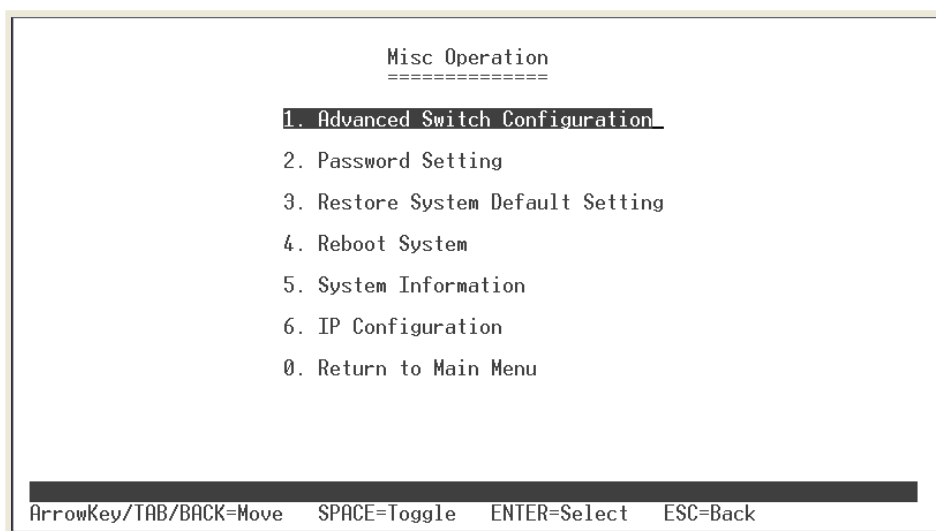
Misc Operation
==============

1. Advanced Switch Configuration

2. Password Setting

3. Restore System Default Setting

4. Reboot System

5. System Information

6. IP Configuration

0. Return to Main Menu

ArrowKey/TAB/BACK=Move SPACE=Toggle ENTER=Select ESC=Back